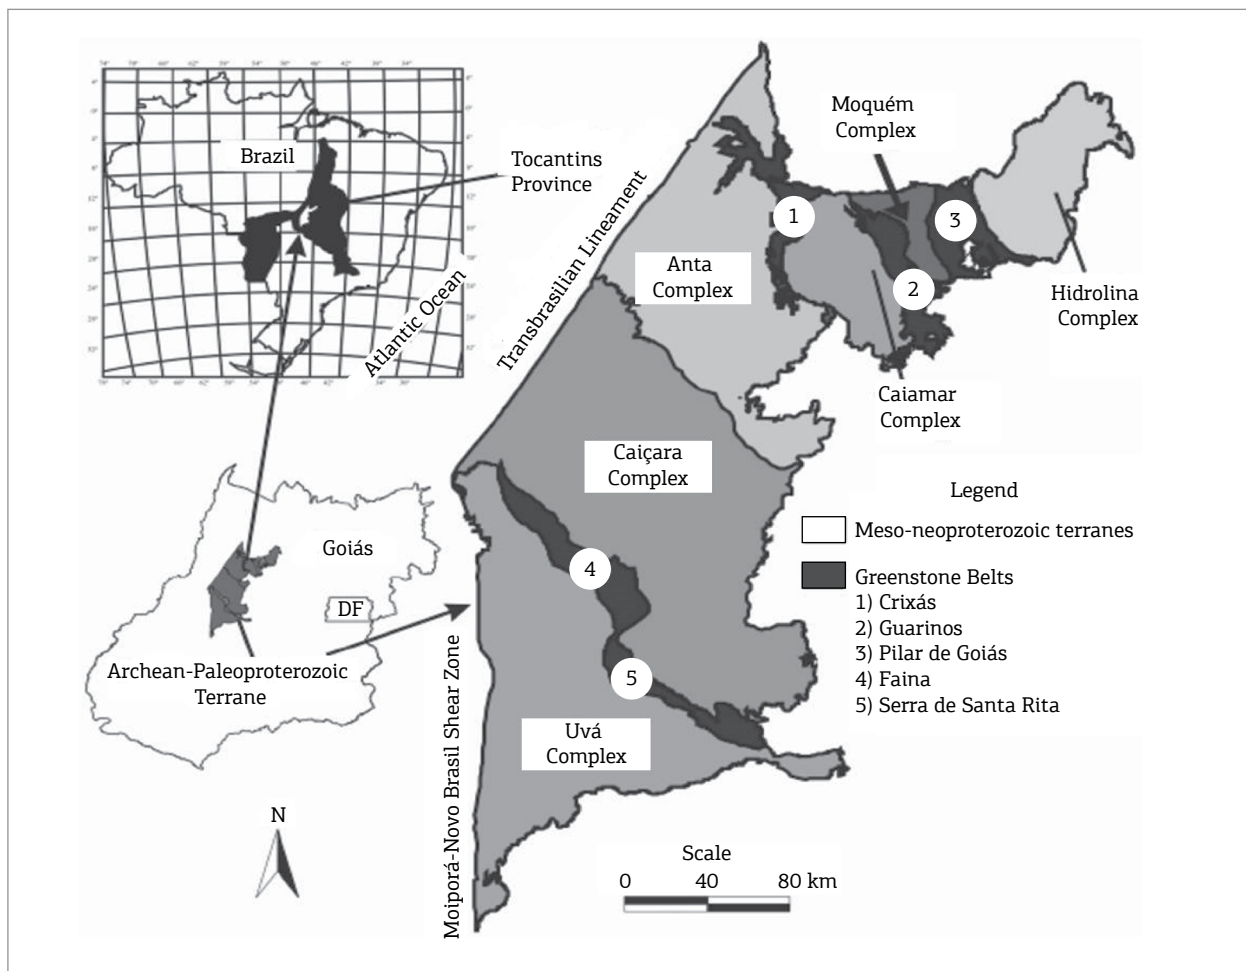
Brazil

Tocantins Province

Atlantic Ocean

Transbrasilian Lineament

Moquém Complex

1

3

2

Anta Complex

Hidrolina Complex

Caiamar Complex

Caiçara Complex

Legend

Meso-neoproterozoic terranes

Greenstone Belts
1) Crixás
2) Guarinos
3) Pilar de Goiás
4) Faina
5) Serra de Santa Rita

Goiás

DF

4

5

Archean-Paleoproterozoic Terrane

Moiporá-Novo Brasil Shear Zone

Uvá Complex

N

Scale
0 40 80 km